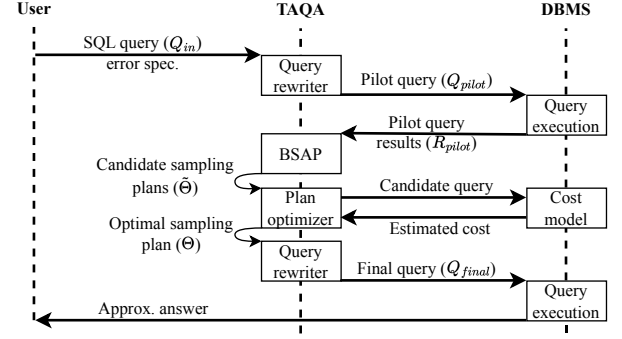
User

TAQA

DBMS

SQL query ($Q_{in}$)
error spec.

Query rewriter

Pilot query ($Q_{pilot}$)

Query execution

Pilot query results ($R_{pilot}$)

BSAP

Candidate sampling plans ($\tilde{\Theta}$)

Plan optimizer

Candidate query

Cost model

Estimated cost

Optimal sampling plan ($\Theta$)

Query rewriter

Final query ($Q_{final}$)

Query execution

Approx. answer